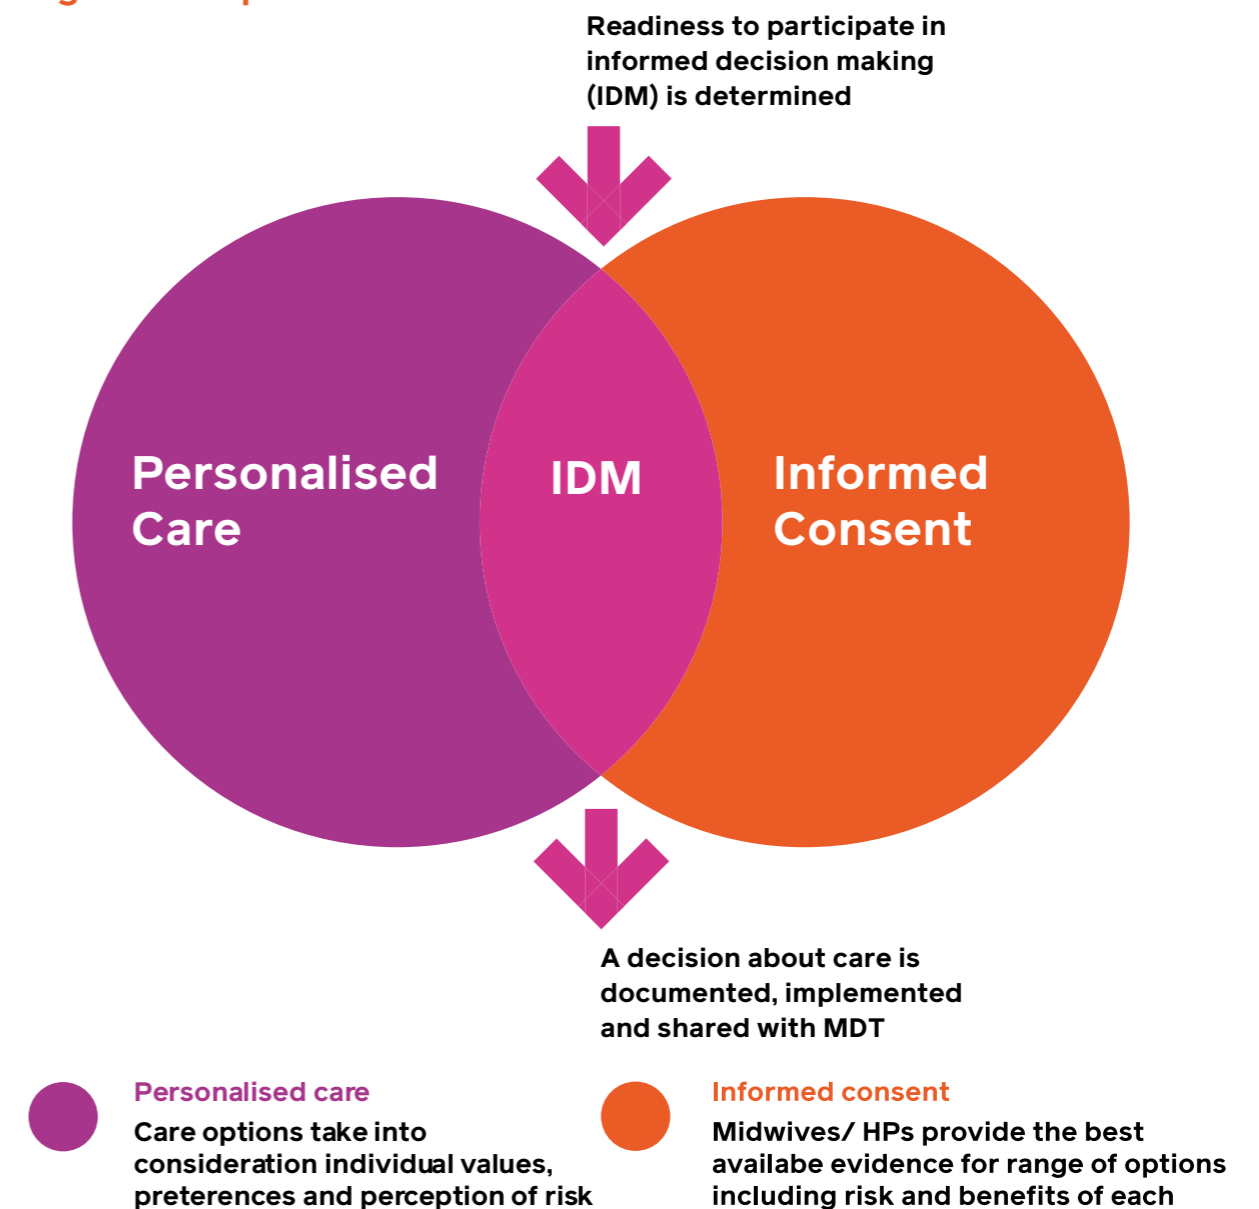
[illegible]

Readiness to participate in informed decision making (IDM) is determined

Personalised Care

IDM

Informed Consent

A decision about care is documented, implemented and shared with MDT

Personalised care
Care options take into consideration individual values, preterences and perception of risk

Informed consent
Midwives/ HPs provide the best availabe evidence for range of options including risk and benefits of each